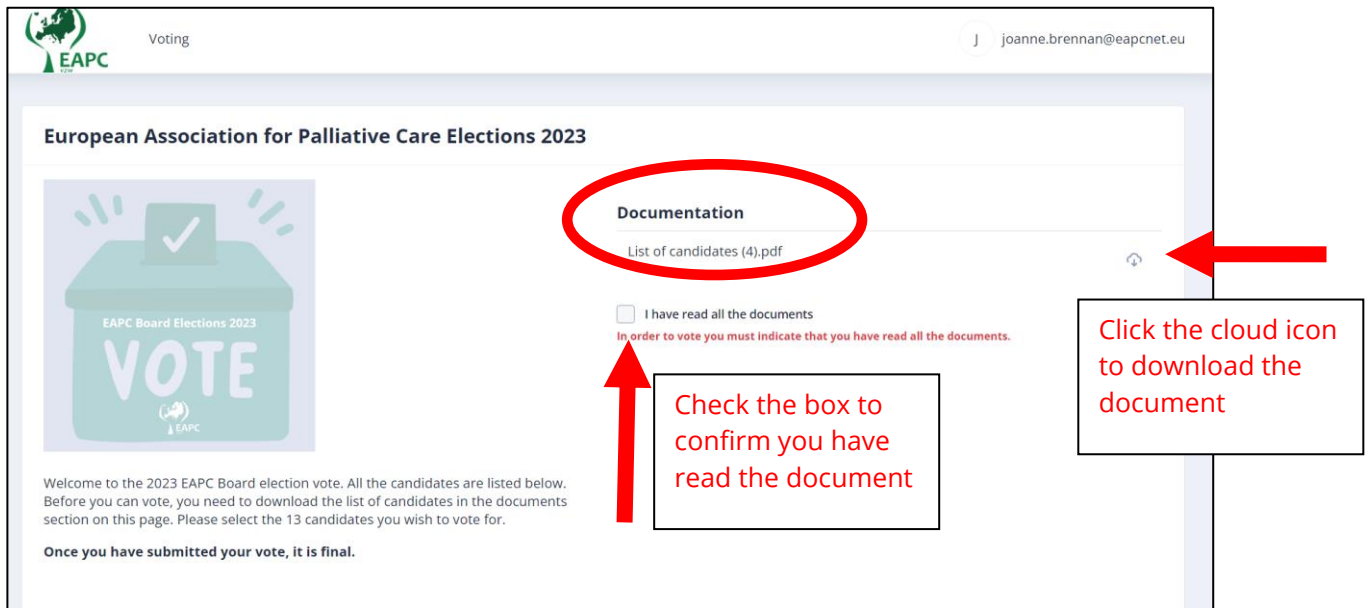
EAPC VZW

Voting

J joanne.brennan@eapcnet.eu

European Association for Palliative Care Elections 2023

EAPC Board Elections 2023

VOTE

EAPC

Documentation

List of candidates (4).pdf

I have read all the documents

In order to vote you must indicate that you have read all the documents.

Click the cloud icon to download the document

Check the box to confirm you have read the document

Welcome to the 2023 EAPC Board election vote. All the candidates are listed below. Before you can vote, you need to download the list of candidates in the documents section on this page. Please select the 13 candidates you wish to vote for.

**Once you have submitted your vote, it is final.**